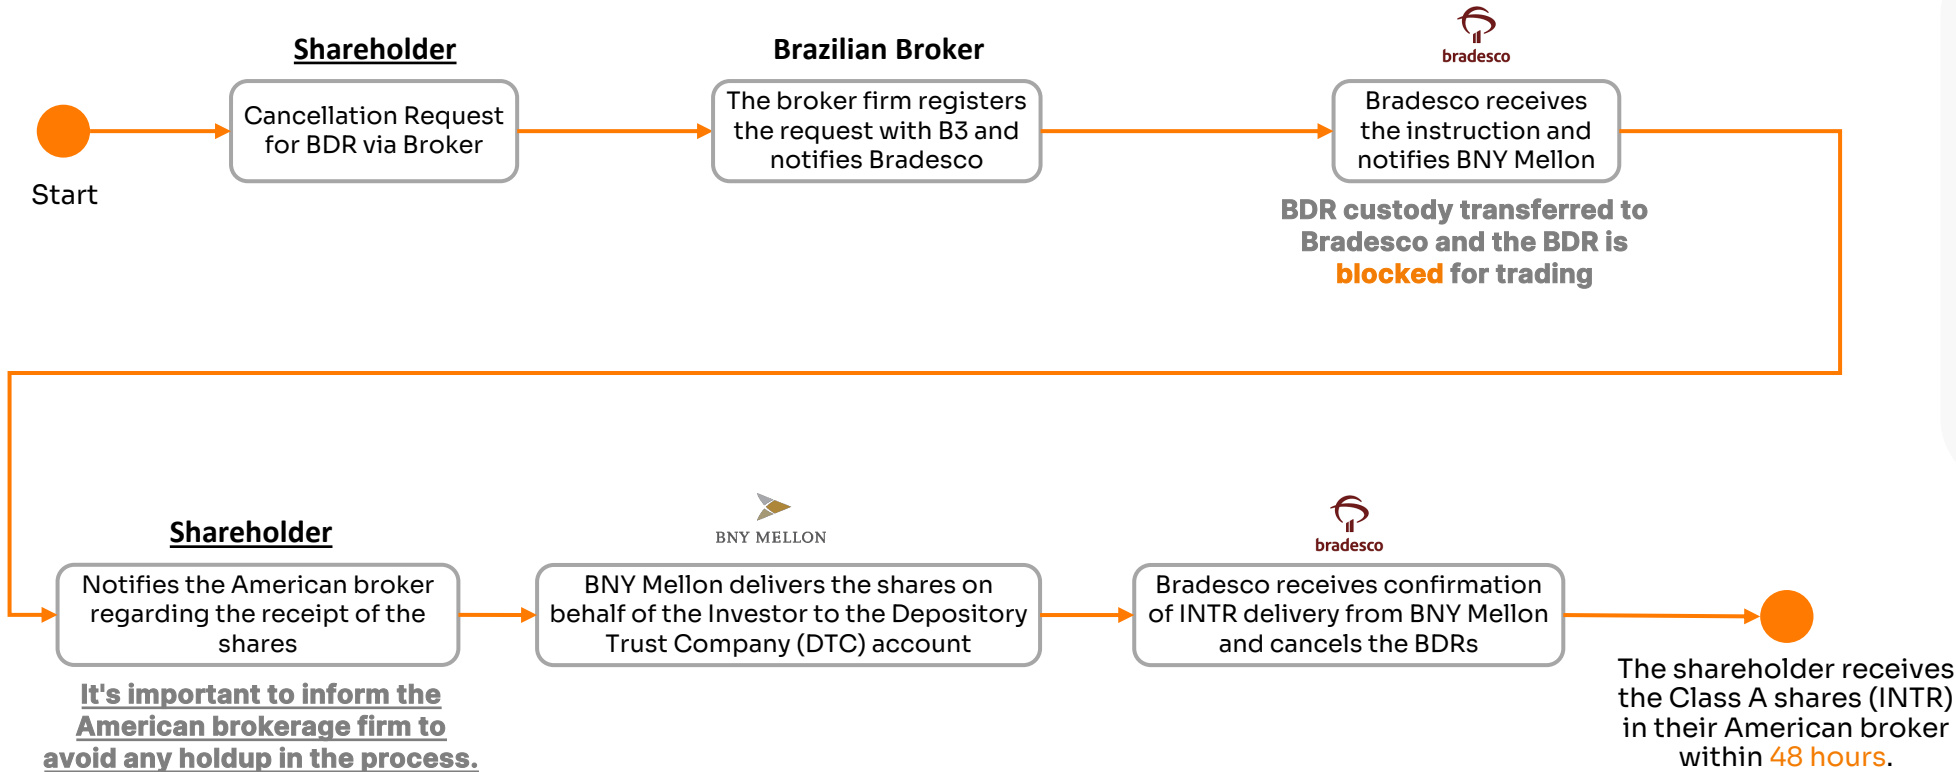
Start

Shareholder

Cancellation Request for BDR via Broker

Brazilian Broker

The broker firm registers the request with B3 and notifies Bradesco

bradesco

Bradesco receives the instruction and notifies BNY Mellon

BDR custody transferred to Bradesco and the BDR is blocked for trading

Shareholder

Notifies the American broker regarding the receipt of the shares

It's important to inform the American brokerage firm to avoid any holdup in the process.

BNY MELLON

BNY Mellon delivers the shares on behalf of the Investor to the Depository Trust Company (DTC) account

bradesco

Bradesco receives confirmation of INTR delivery from BNY Mellon and cancels the BDRs

The shareholder receives the Class A shares (INTR) in their American broker within 48 hours.